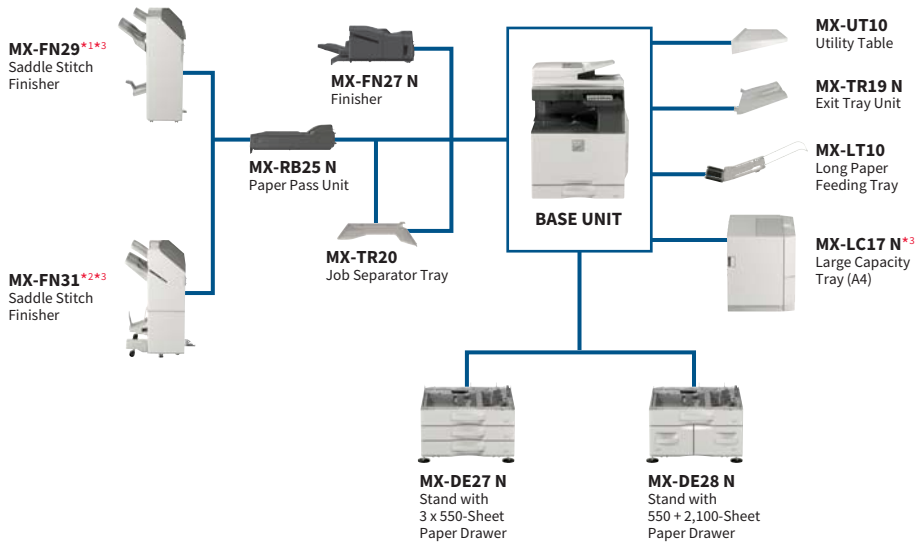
MX-FN29*1*3
Saddle Stitch Finisher

MX-FN31*2*3
Saddle Stitch Finisher

MX-FN27 N
Finisher

MX-RB25 N
Paper Pass Unit

MX-TR20
Job Separator Tray

BASE UNIT

MX-UT10
Utility Table

MX-TR19 N
Exit Tray Unit

MX-LT10
Long Paper Feeding Tray

MX-LC17 N*3
Large Capacity Tray (A4)

MX-DE27 N
Stand with 3 x 550-Sheet Paper Drawer

MX-DE28 N
Stand with 550 + 2,100-Sheet Paper Drawer